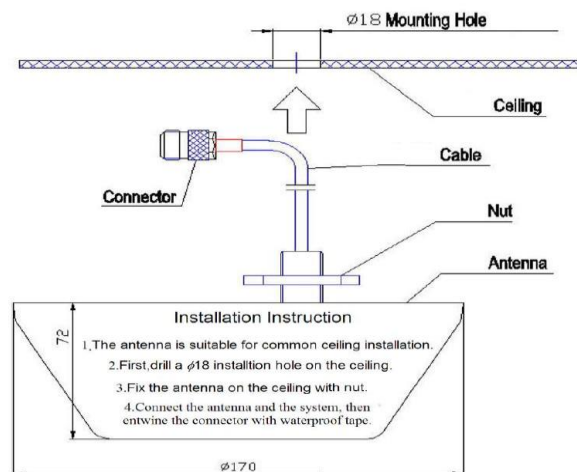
Ø18 Mounting Hole

Ceiling

Cable

Connector

Nut

Antenna

72

Installation Instruction

1.The antenna is suitable for common ceiling installation.

2.First,drill a $\phi18$ installtion hole on the ceiling.

3.Fix the antenna on the ceiling with nut.

4.Connect the antenna and the system, then entwine the connector with waterproof tape.

Ø170